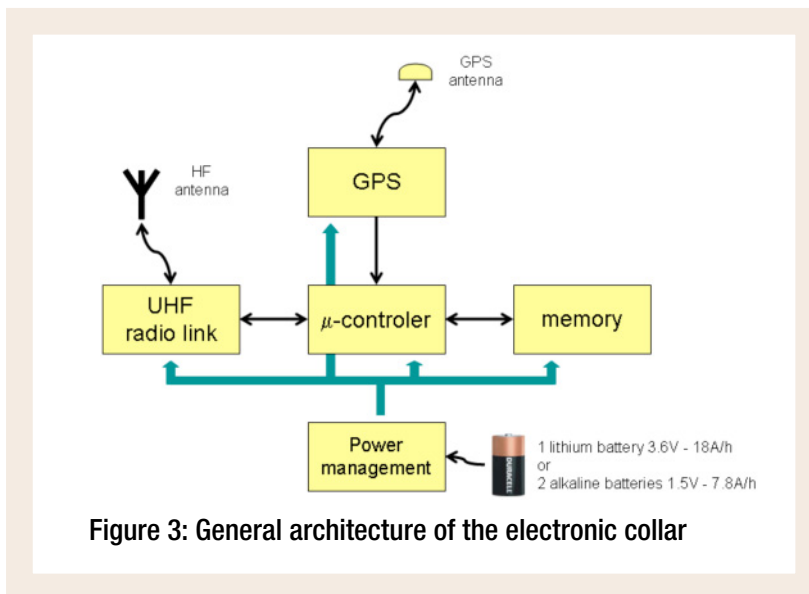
GPS antenna

HF antenna

GPS

UHF radio link

$\mu$-controler

memory

Power management

DURACELL

1 lithium battery 3.6V - 18A/h
or
2 alkaline batteries 1.5V - 7.8A/h

Figure 3: General architecture of the electronic collar